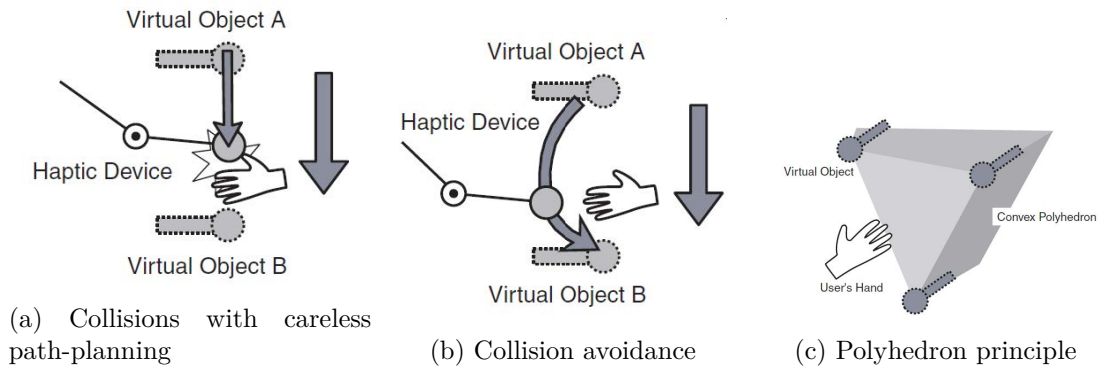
Virtual Object A

Haptic Device

Virtual Object B

(a) Collisions with careless path-planning

Virtual Object A

Haptic Device

Virtual Object B

(b) Collision avoidance

Virtual Object

Convex Polyhedron

User's Hand

(c) Polyhedron principle